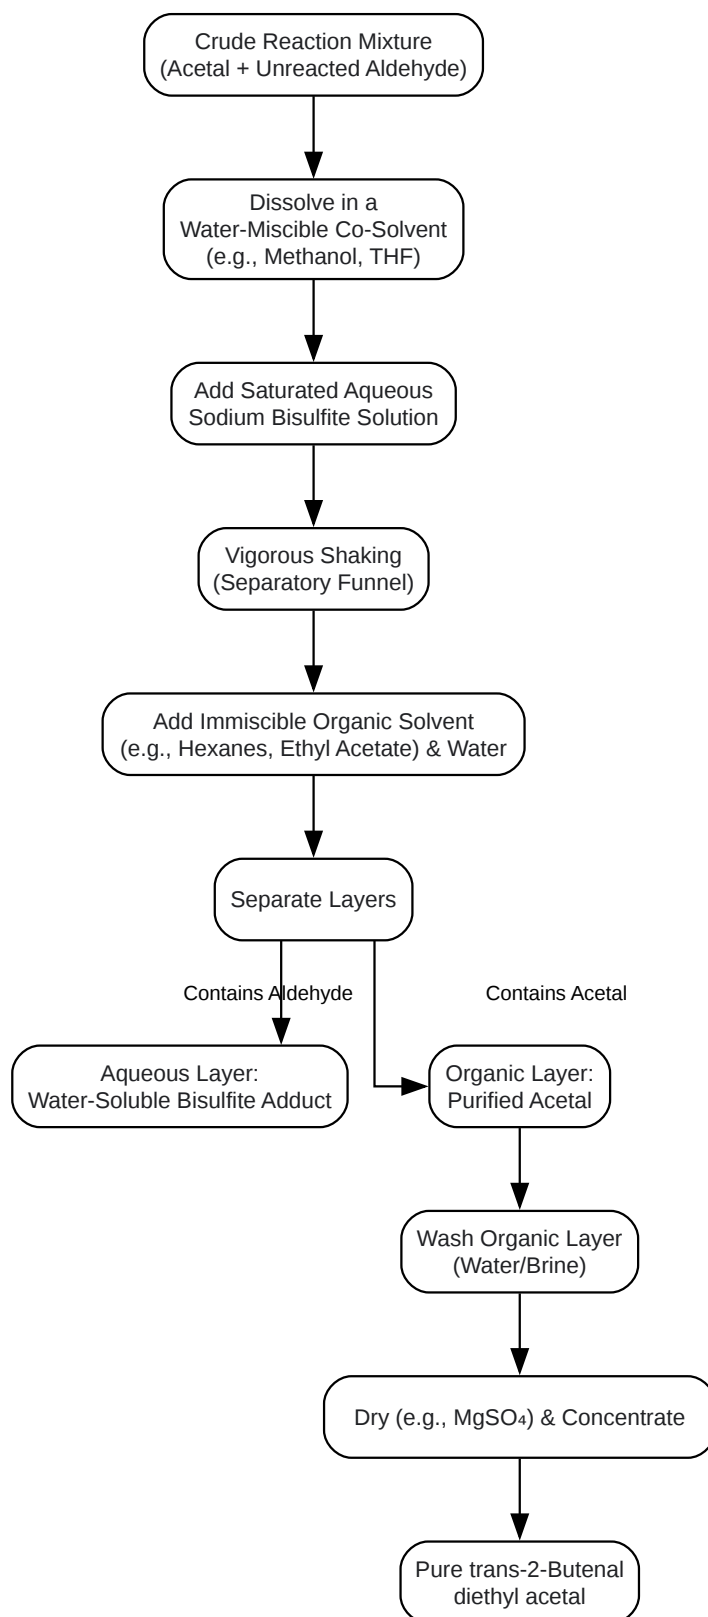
Crude Reaction Mixture
(Acetal + Unreacted Aldehyde)

Dissolve in a
Water-Miscible Co-Solvent
(e.g., Methanol, THF)

Add Saturated Aqueous
Sodium Bisulfite Solution

Vigorous Shaking
(Separatory Funnel)

Add Immiscible Organic Solvent
(e.g., Hexanes, Ethyl Acetate) & Water

Separate Layers

Contains Aldehyde

Contains Acetal

Aqueous Layer:
Water-Soluble Bisulfite Adduct

Organic Layer:
Purified Acetal

Wash Organic Layer
(Water/Brine)

Dry (e.g., $MgSO_4$) & Concentrate

Pure trans-2-Butenal
diethyl acetal